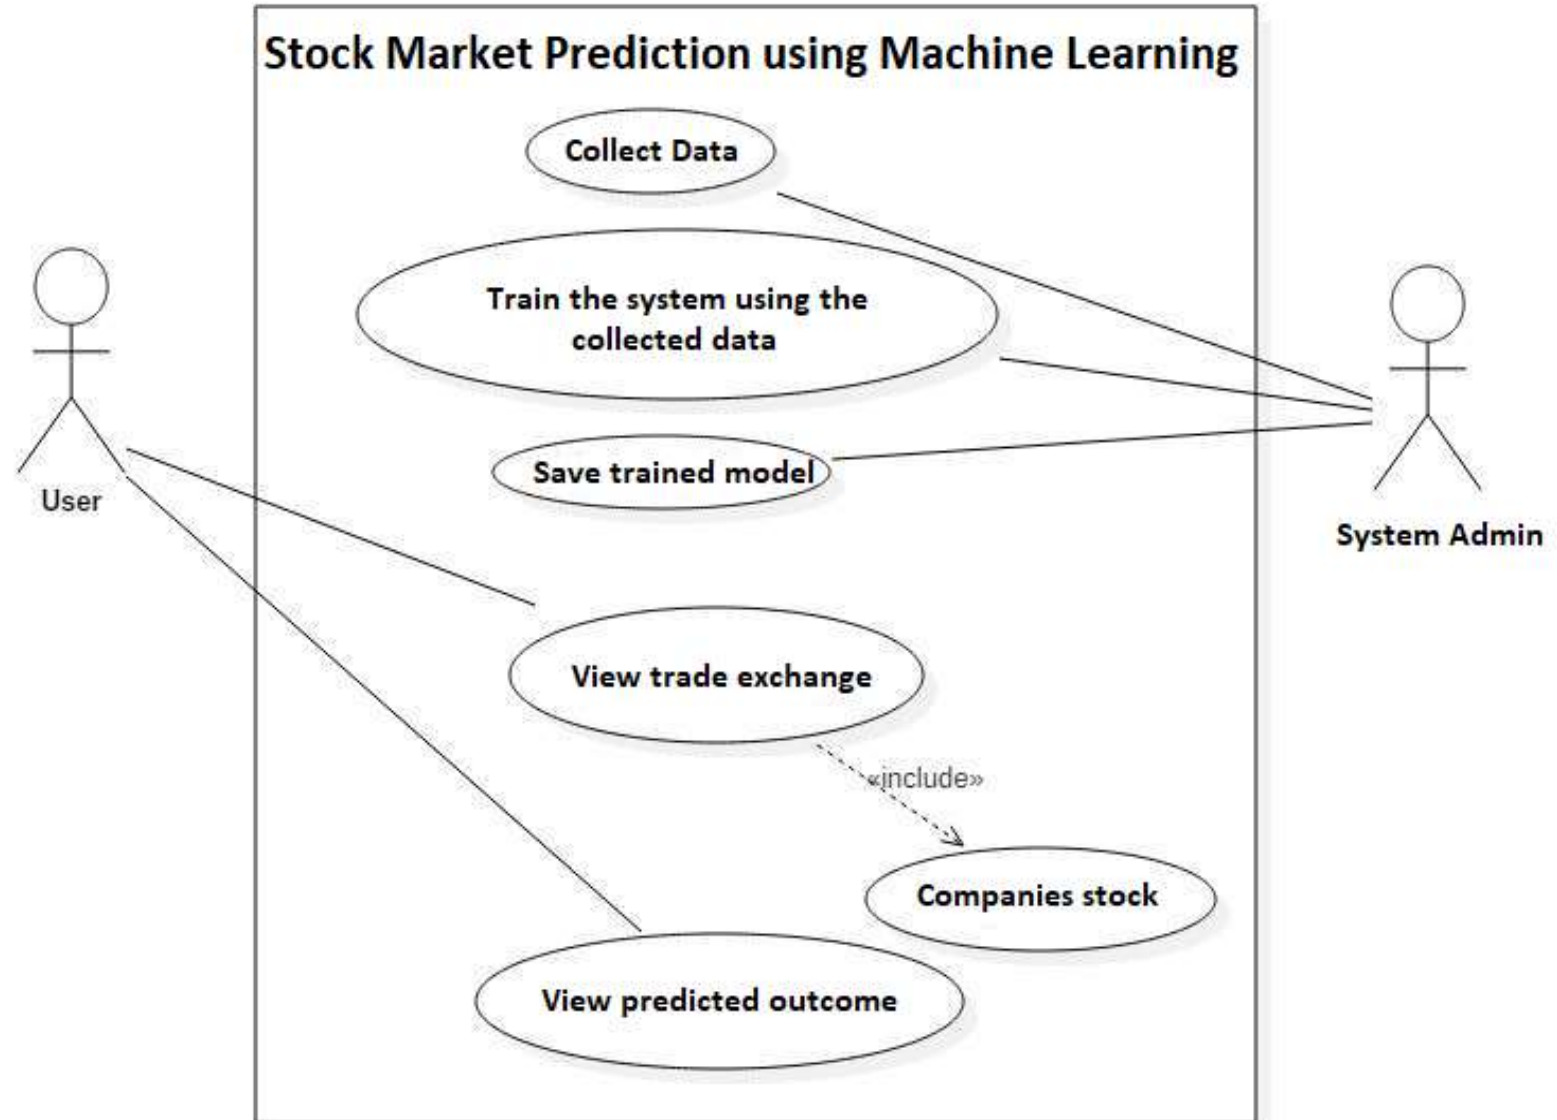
Stock Market Prediction using Machine Learning

Collect Data

Train the system using the collected data

Save trained model

User

System Admin

View trade exchange

«include»

Companies stock

View predicted outcome